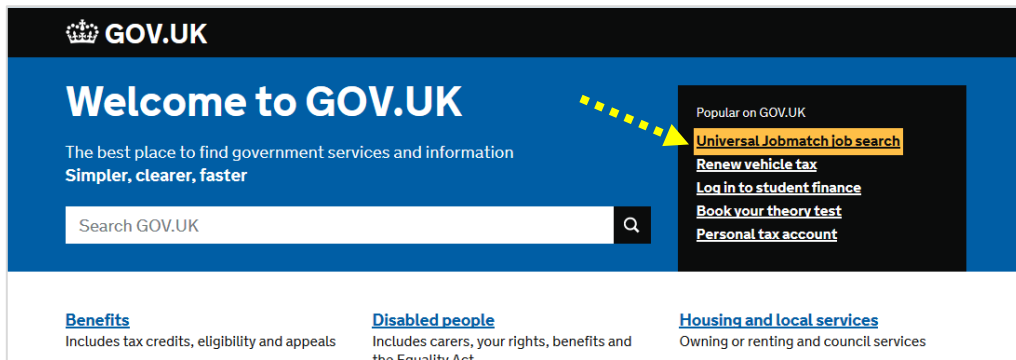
GOV.UK

Welcome to GOV.UK

The best place to find government services and information
Simpler, clearer, faster

Search GOV.UK

Popular on GOV.UK
Universal Jobmatch job search
Renew vehicle tax
Log in to student finance
Book your theory test
Personal tax account

Benefits
Includes tax credits, eligibility and appeals

Disabled people
Includes carers, your rights, benefits and the Equality Act

Housing and local services
Owning or renting and council services